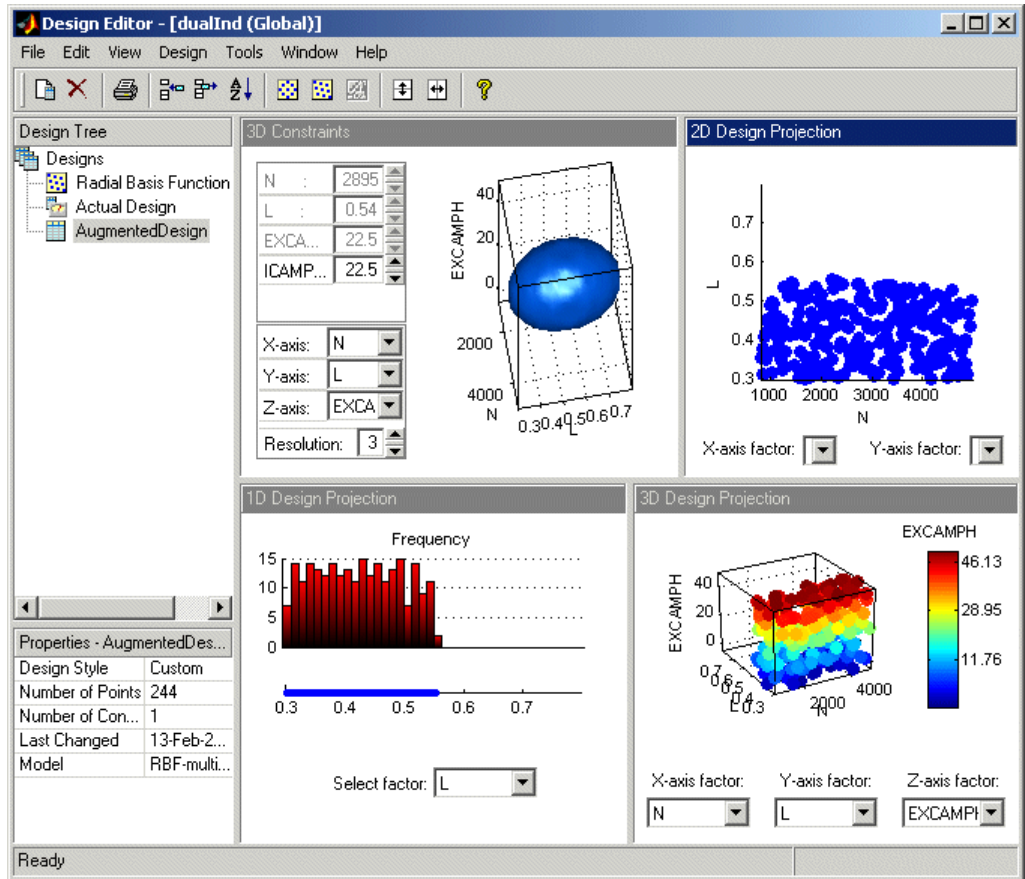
Design Editor - [dualInd (Global)]

File Edit View Design Tools Window Help

Design Tree

Designs
Radial Basis Function
Actual Design
AugmentedDesign

3D Constraints

N : 2895
L : 0.54
EXCA... 22.5
ICAMP... 22.5

X-axis: N
Y-axis: L
Z-axis: EXCA
Resolution: 3

EXCAMPH
40
20
0
2000
4000
N
0.3 0.4 0.5 0.6 0.7
L

2D Design Projection

0.7
0.6
0.5
0.4
0.3
L
1000 2000 3000 4000
N

X-axis factor:
Y-axis factor:

Properties - AugmentedDes...

| Design Style | Custom |
|---|---|
| Number of Points | 244 |
| Number of Con... | 1 |
| Last Changed | 13-Feb-2... |
| Model | RBF-multi... |

1D Design Projection

Frequency
15
10
5
0
0.3 0.4 0.5 0.6 0.7

Select factor: L

3D Design Projection

EXCAMPH
46.13
28.95
11.76

EXCAMPH
40
20
0
0.7 0.6 0.5 0.4 0.3
L
2000 4000
N

X-axis factor: N
Y-axis factor: L
Z-axis factor: EXCAMPH

Ready